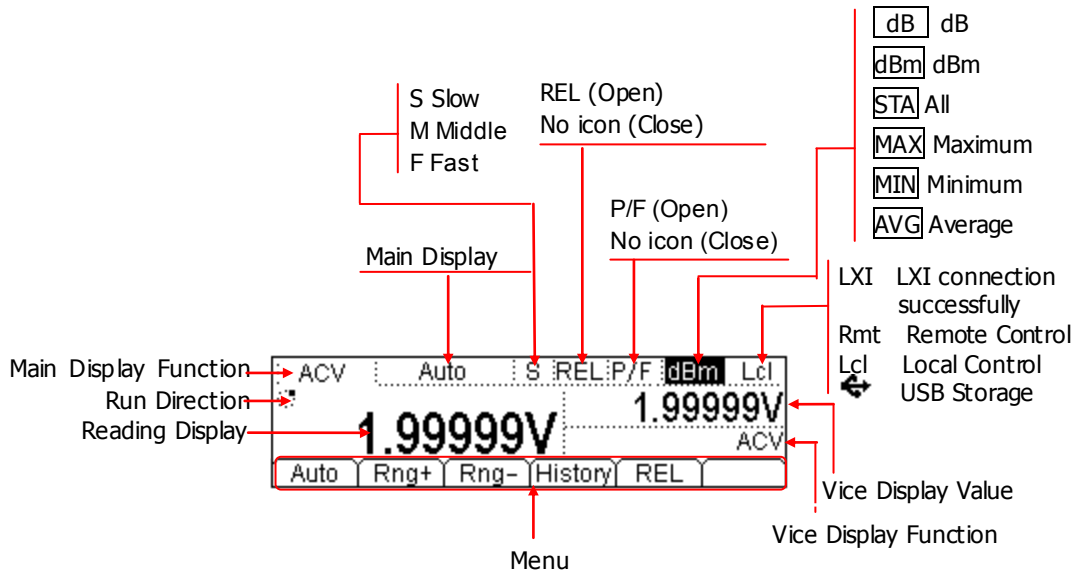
dB dB
dBm dBm
STA All
MAX Maximum
MIN Minimum
AVG Average

S Slow
M Middle
F Fast

REL (Open)
No icon (Close)

P/F (Open)
No icon (Close)

Main Display

LXI LXI connection successfully
Rmt Remote Control
Lcl Local Control
USB Storage

Main Display Function
Run Direction
Reading Display

ACV Auto S REL P/F dBm Lcl
1.99999V
1.99999V
ACV

Auto | Rng+ | Rng- | History | REL

Vice Display Value
Vice Display Function
Menu